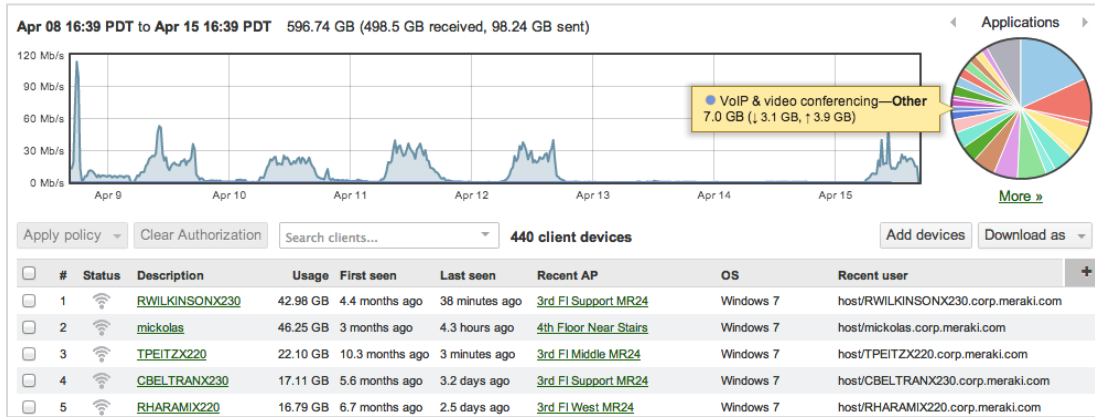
Apr 08 16:39 PDT to Apr 15 16:39 PDT 596.74 GB (498.5 GB received, 98.24 GB sent)

Applications

120 Mb/s
90 Mb/s
60 Mb/s
30 Mb/s
0 Mb/s

Apr 9 Apr 10 Apr 11 Apr 12 Apr 13 Apr 14 Apr 15

VoIP & video conferencing—Other
7.0 GB (↓ 3.1 GB, ↑ 3.9 GB)

More »

Apply policy | Clear Authorization | Search clients... | 440 client devices | Add devices | Download as

| | # | Status | Description | Usage | First seen | Last seen | Recent AP | OS | Recent user |
|---|---|---|---|---|---|---|---|---|---|
| | 1 | | RWILKINSONX230 | 42.98 GB | 4.4 months ago | 38 minutes ago | 3rd Fl Support MR24 | Windows 7 | host/RWILKINSONX230.corp.meraki.com |
| | 2 | | mickolas | 46.25 GB | 3 months ago | 4.3 hours ago | 4th Floor Near Stairs | Windows 7 | host/mickolas.corp.meraki.com |
| | 3 | | TPEITZX220 | 22.10 GB | 10.3 months ago | 3 minutes ago | 3rd Fl Middle MR24 | Windows 7 | host/TPEITZX220.corp.meraki.com |
| | 4 | | CBELTRANX230 | 17.11 GB | 5.6 months ago | 3.2 days ago | 3rd Fl Support MR24 | Windows 7 | host/CBELTRANX230.corp.meraki.com |
| | 5 | | RHARAMIX220 | 16.79 GB | 6.7 months ago | 2.5 days ago | 3rd Fl West MR24 | Windows 7 | host/RHARAMIX220.corp.meraki.com |